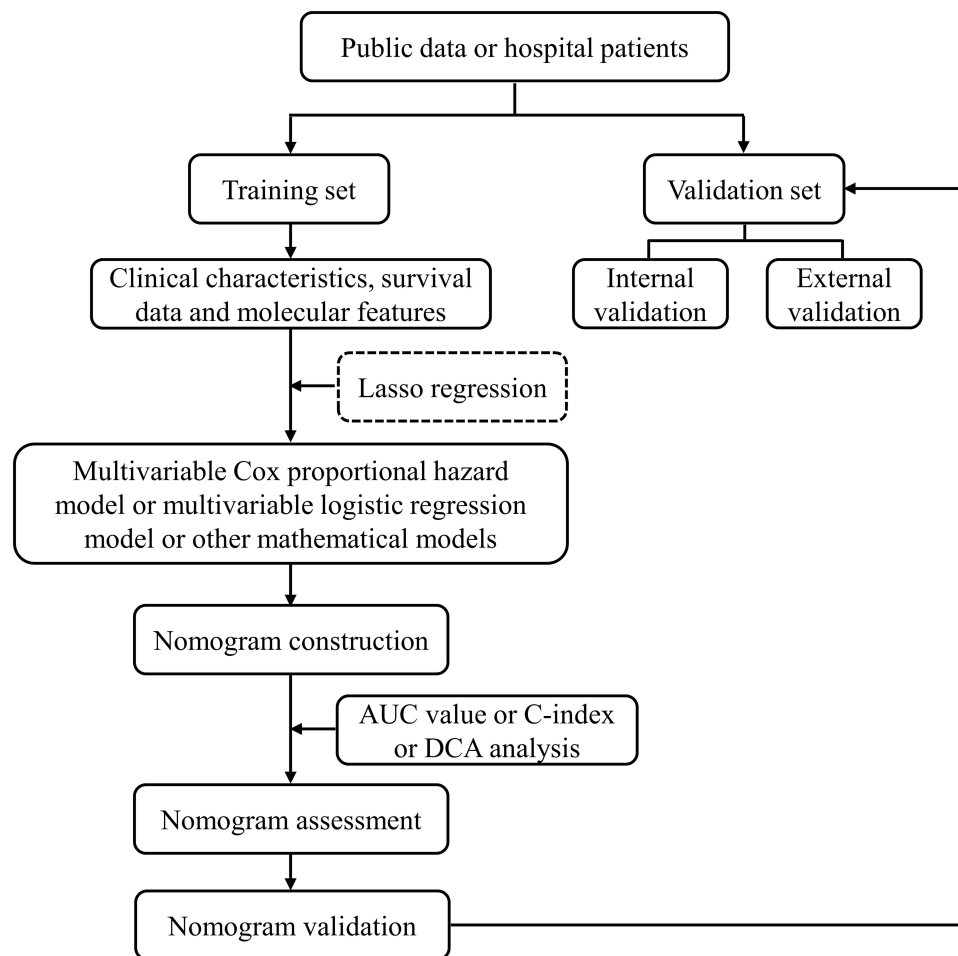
Public data or hospital patients

Training set

Validation set

Internal validation

External validation

Clinical characteristics, survival data and molecular features

Lasso regression

Multivariable Cox proportional hazard model or multivariable logistic regression model or other mathematical models

Nomogram construction

AUC value or C-index or DCA analysis

Nomogram assessment

Nomogram validation